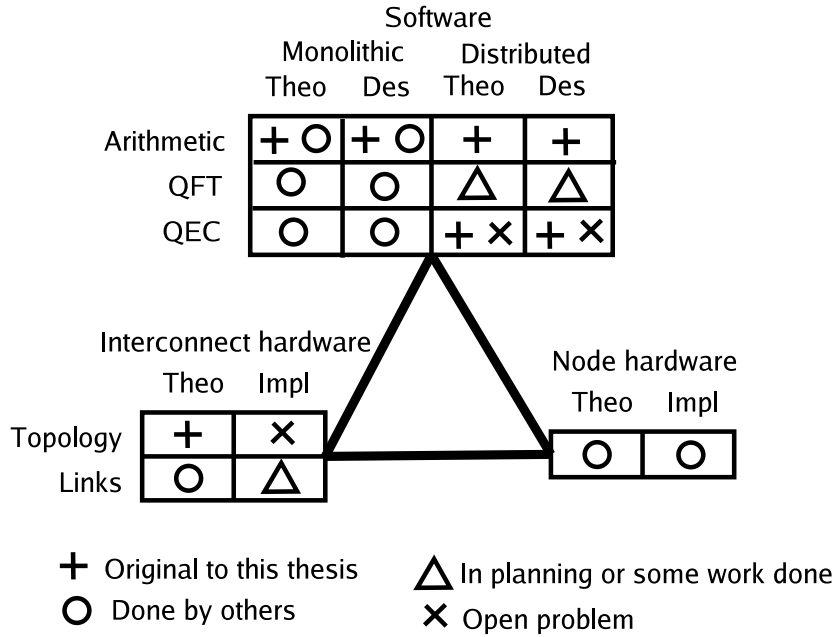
Software

| | Monolithic Theo | Monolithic Des | Distributed Theo | Distributed Des |
|---|---|---|---|---|
| Arithmetic | + O | + O | + | + |
| QFT | O | O | △ | △ |
| QEC | O | O | + × | + × |

Interconnect hardware

| | Theo | Impl |
|---|---|---|
| Topology | + | × |
| Links | O | △ |

Node hardware

| Theo | Impl |
|---|---|
| O | O |

+ Original to this thesis
O Done by others
△ In planning or some work done
× Open problem